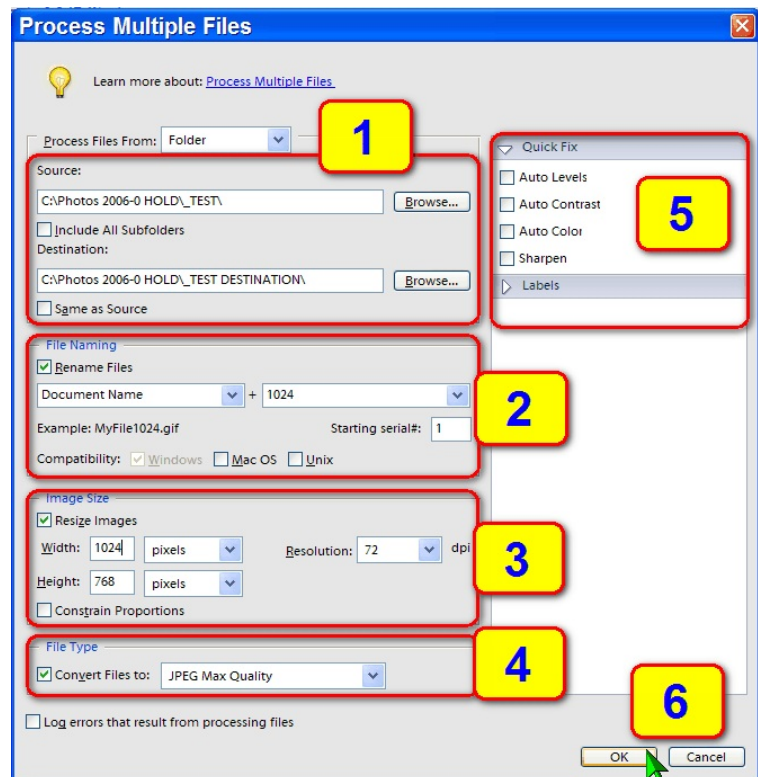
Process Multiple Files

Learn more about: Process Multiple Files

Process Files From: Folder

1

Source:

C:\Photos 2006-0 HOLD\_TEST\

Browse...

Include All Subfolders

Destination:

C:\Photos 2006-0 HOLD\_TEST DESTINATION\

Browse...

Same as Source

File Naming

Rename Files

Document Name + 1024

2

Example: MyFile1024.gif

Starting serial#: 1

Compatibility: Windows Mac OS Unix

Image Size

Resize Images

Width: 1024 pixels

Resolution: 72 dpi

3

Height: 768 pixels

Constrain Proportions

File Type

Convert Files to: JPEG Max Quality

4

Log errors that result from processing files

Quick Fix

Auto Levels

Auto Contrast

Auto Color

Sharpen

5

Labels

6

OK

Cancel